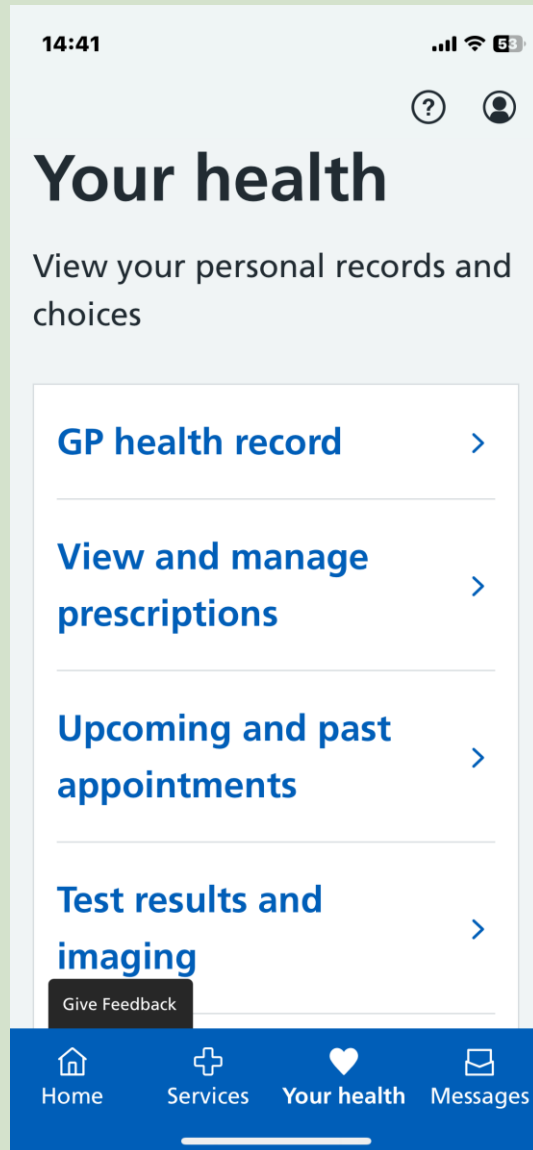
14:41

53

Your health

View your personal records and choices

GP health record

View and manage prescriptions

Upcoming and past appointments

Test results and imaging

Give Feedback

Home
Services
Your health
Messages